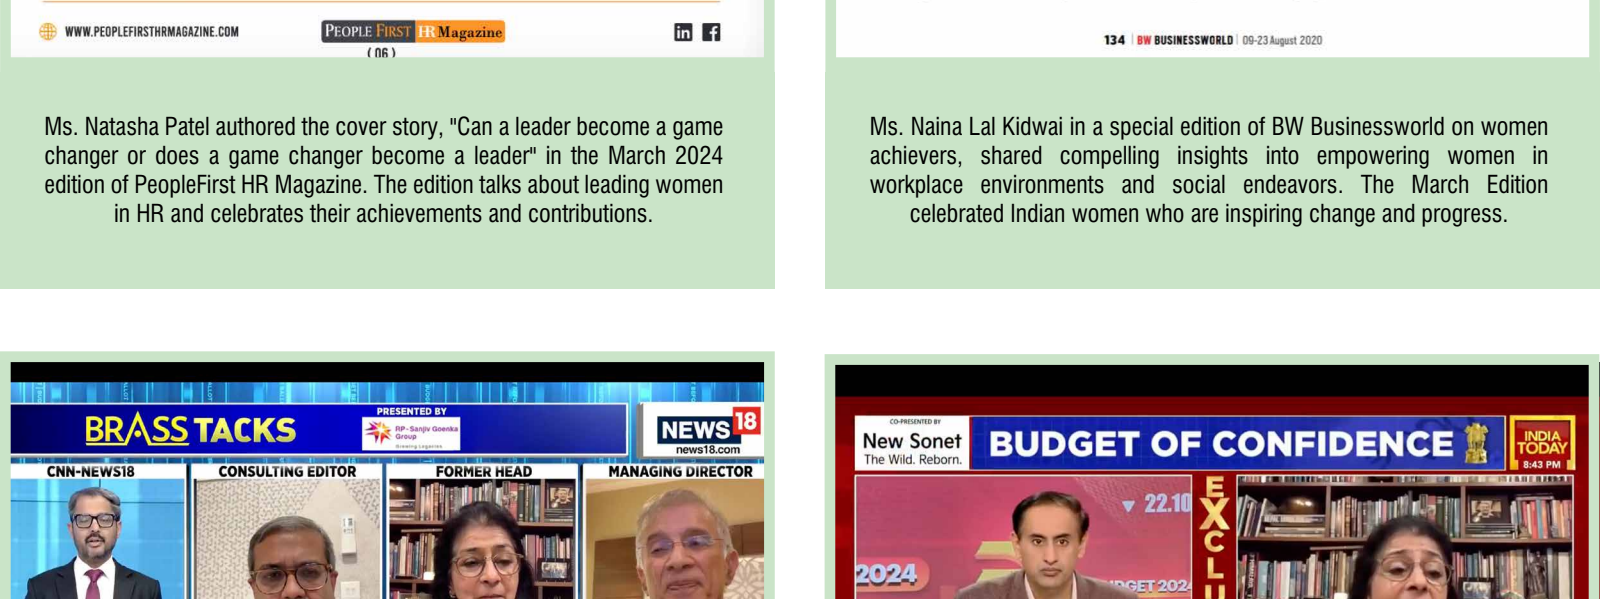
WWW.PEOPLEFIRSTHRMAGAZINE.COM PEOPLE FIRST HR Magazine ( 06 )

134 | BW BUSINESSWORLD | 09-23 August 2020

Ms. Natasha Patel authored the cover story, "Can a leader become a game changer or does a game changer become a leader" in the March 2024 edition of PeopleFirst HR Magazine. The edition talks about leading women in HR and celebrates their achievements and contributions.

Ms. Naina Lal Kidwai in a special edition of BW Businessworld on women achievers, shared compelling insights into empowering women in workplace environments and social endeavors. The March Edition celebrated Indian women who are inspiring change and progress.

BRASS TACKS PRESENTED BY RP-Sanjiv Goenka Group NEWS 18 news18.com

CNN-NEWS18 CONSULTING EDITOR FORMER HEAD MANAGING DIRECTOR

CO-PRESENTED BY New Sonet The Wild. Reborn. BUDGET OF CONFIDENCE INDIA TODAY 8:43 PM

22.10 EXCLU 2024 BUDGET 2024